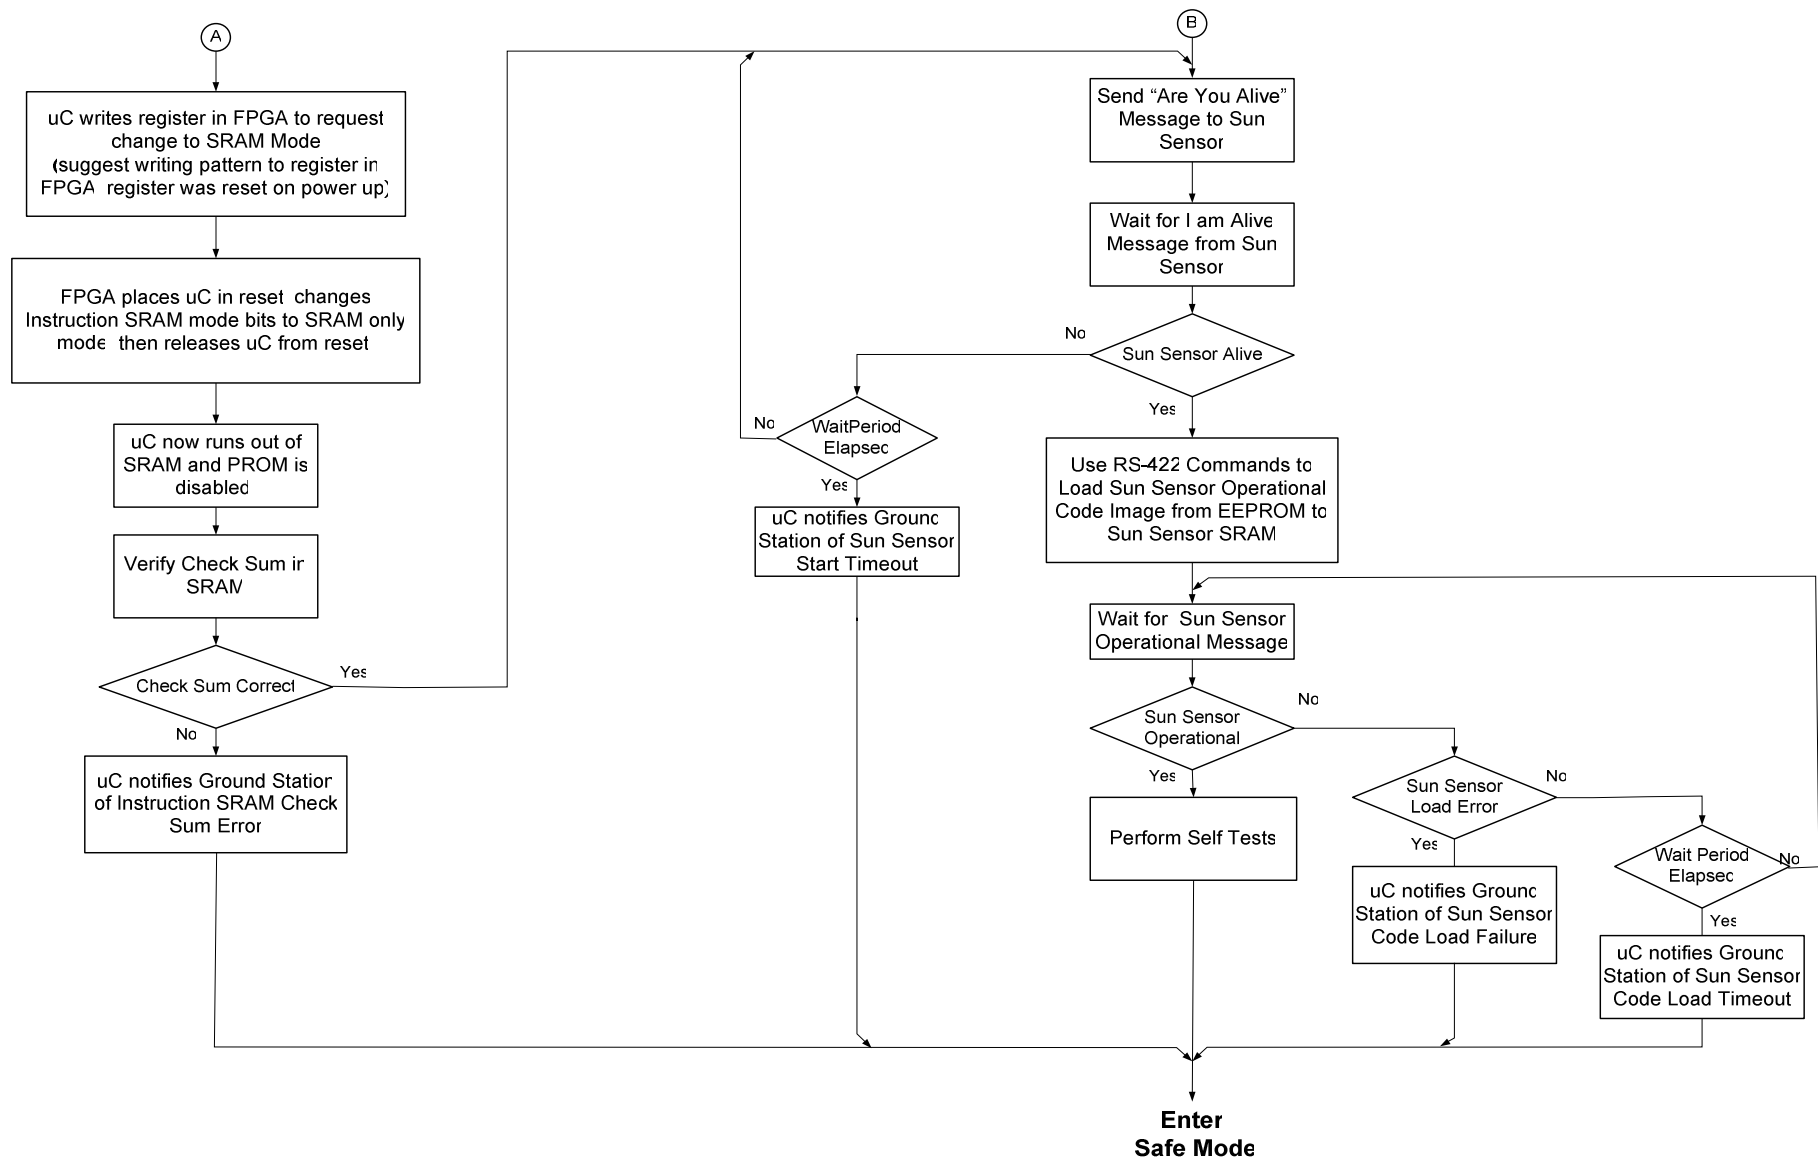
A

uC writes register in FPGA to request change to SRAM Mode (suggest writing pattern to register in FPGA register was reset on power up)

FPGA places uC in reset changes Instruction SRAM mode bits to SRAM only mode then releases uC from reset

uC now runs out of SRAM and PROM is disabled

Verify Check Sum in SRAM

Check Sum Correct

Yes

No

uC notifies Ground Station of Instruction SRAM Check Sum Error

B

Send "Are You Alive" Message to Sun Sensor

Wait for I am Alive Message from Sun Sensor

No

Sun Sensor Alive

Yes

No

WaitPeriod Elapsed

Yes

uC notifies Ground Station of Sun Sensor Start Timeout

Use RS-422 Commands to Load Sun Sensor Operational Code Image from EEPROM to Sun Sensor SRAM

Wait for Sun Sensor Operational Message

Sun Sensor Operational

No

Yes

Perform Self Tests

Sun Sensor Load Error

No

Yes

uC notifies Ground Station of Sun Sensor Code Load Failure

Wait Period Elapsed

No

Yes

uC notifies Ground Station of Sun Sensor Code Load Timeout

Enter Safe Mode